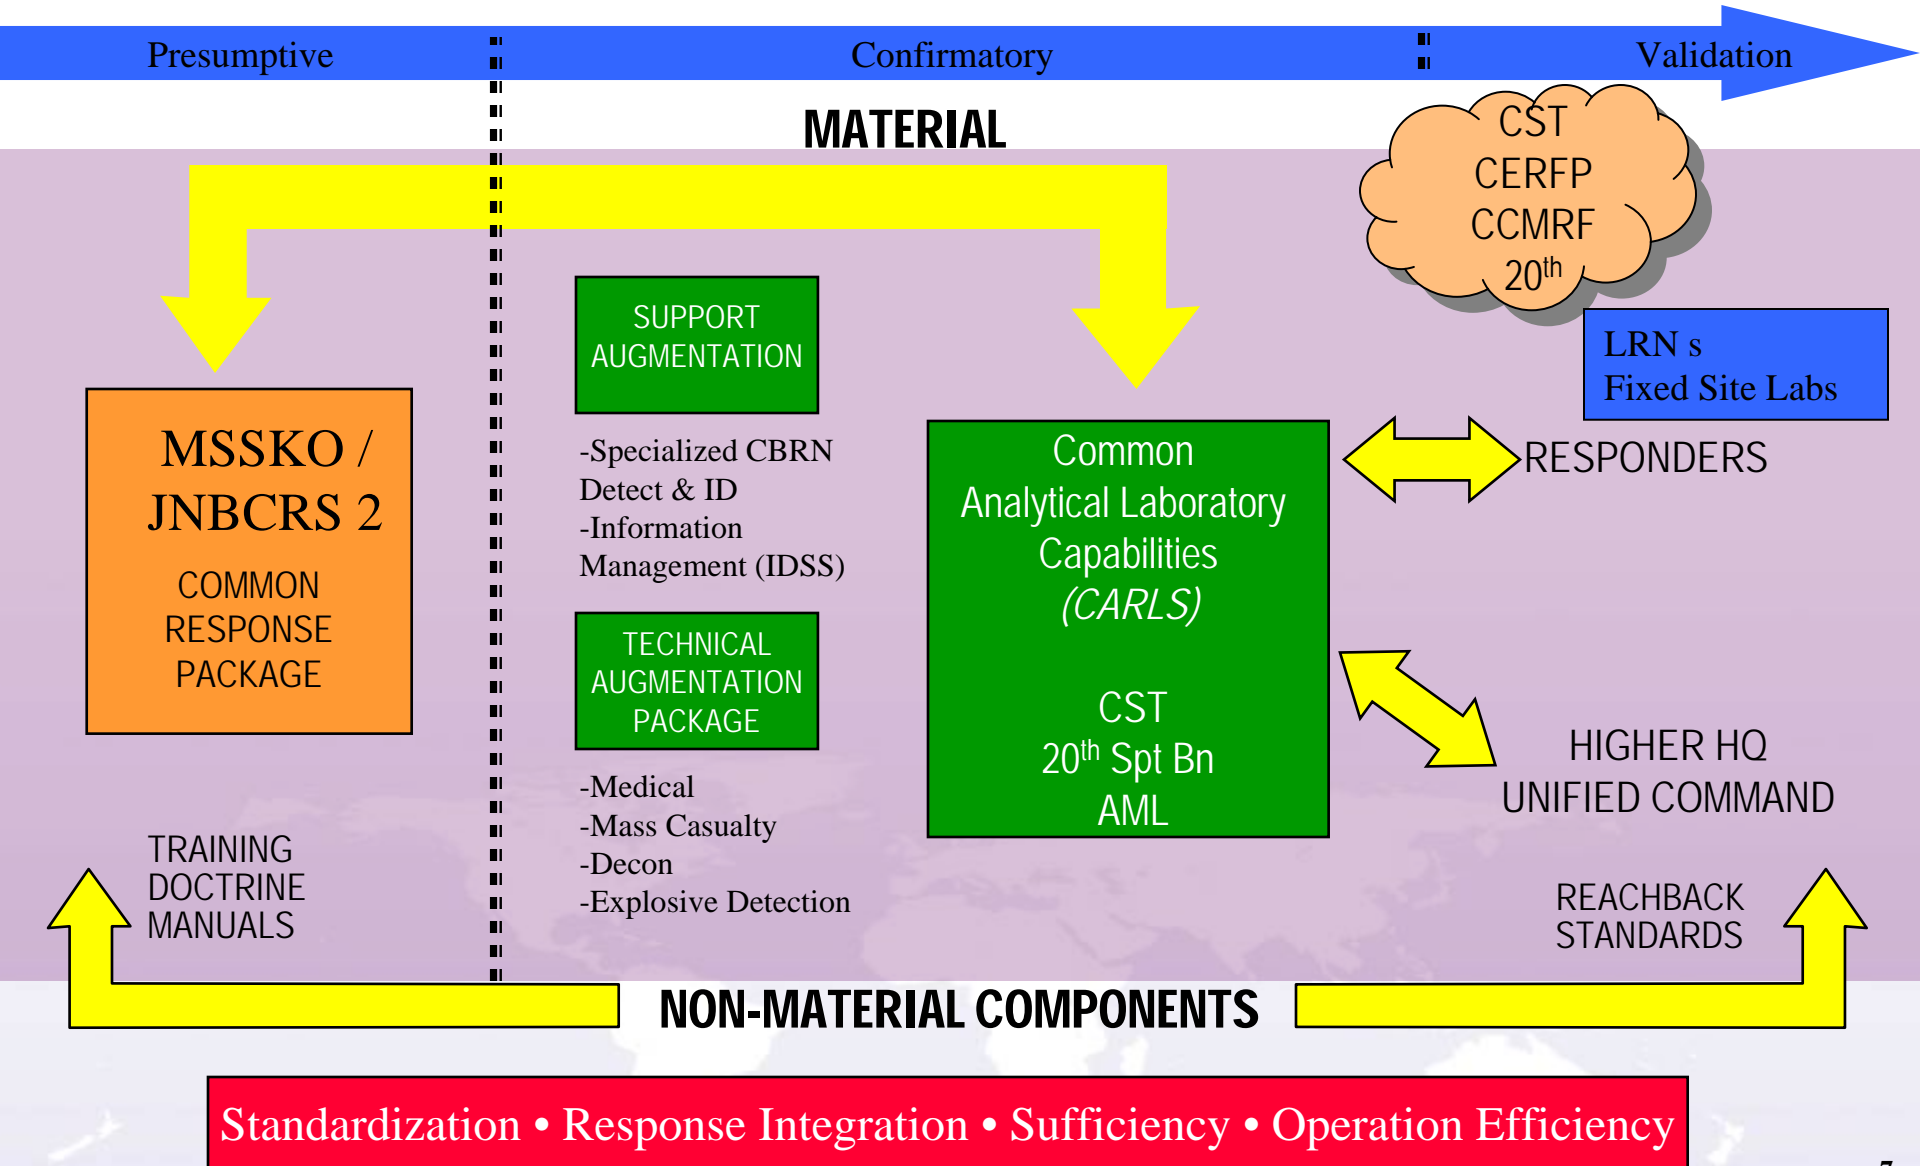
Presumptive

Confirmatory

Validation

MATERIAL

CST
CERFP
CCMRF
$20^{th}$

LRN s
Fixed Site Labs

MSSKO / JNBCRS 2

COMMON RESPONSE PACKAGE

SUPPORT AUGMENTATION

-Specialized CBRN Detect & ID
-Information Management (IDSS)

TECHNICAL AUGMENTATION PACKAGE

-Medical
-Mass Casualty
-Decon
-Explosive Detection

Common Analytical Laboratory Capabilities (CARLS)

CST
$20^{th}$ Spt Bn
AML

RESPONDERS

HIGHER HQ
UNIFIED COMMAND

TRAINING
DOCTRINE
MANUALS

REACHBACK
STANDARDS

NON-MATERIAL COMPONENTS

Standardization • Response Integration • Sufficiency • Operation Efficiency